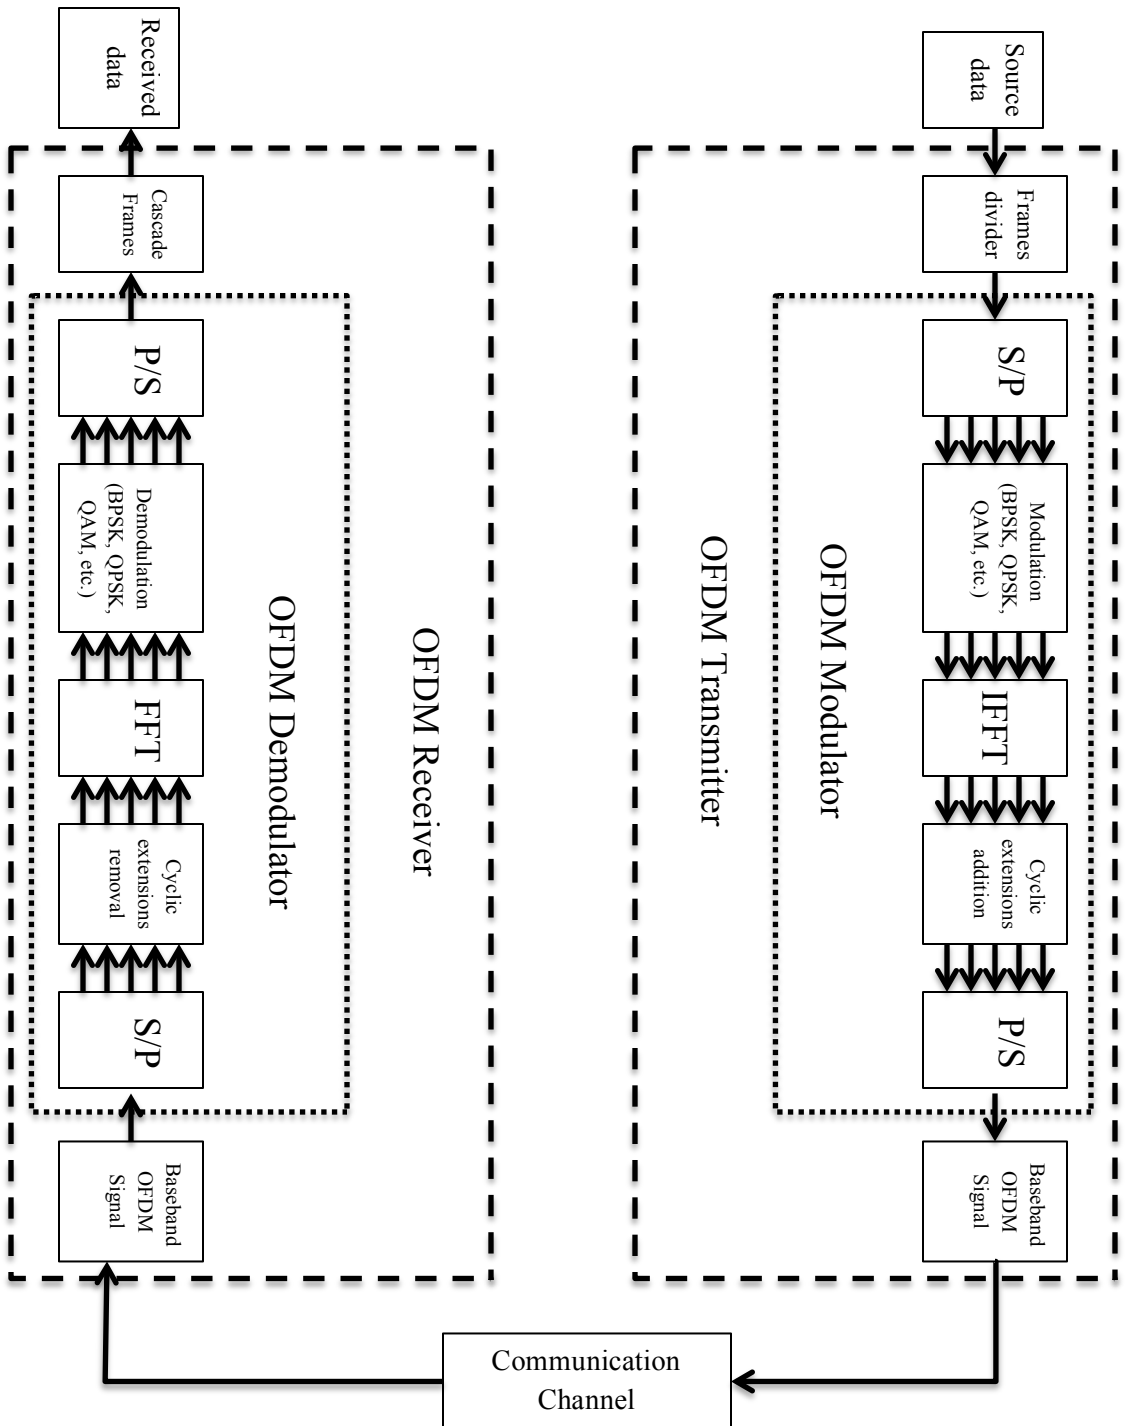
Source data

Frames divider

S/P

Modulation (BPSK, QPSK, QAM, etc.)

IFFT

Cyclic extensions addition

P/S

Baseband OFDM Signal

OFDM Modulator

OFDM Transmitter

Communication Channel

Received data

Cascade Frames

P/S

Demodulation (BPSK, QPSK, QAM, etc.)

FFT

Cyclic extensions removal

S/P

Baseband OFDM Signal

OFDM Demodulator

OFDM Receiver